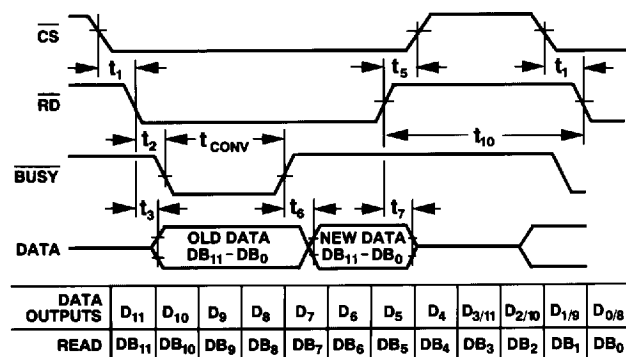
$\overline{CS}$

$t_1$

$t_5$

$t_1$

$\overline{RD}$

$t_2$

$t_{CONV}$

$t_{10}$

$\overline{BUSY}$

$t_3$

$t_6$

$t_7$

DATA

OLD DATA $DB_{11} - DB_0$

NEW DATA $DB_{11} - DB_0$

| DATA OUTPUTS | $D_{11}$ | $D_{10}$ | $D_9$ | $D_8$ | $D_7$ | $D_6$ | $D_5$ | $D_4$ | $D_{3/11}$ | $D_{2/10}$ | $D_{1/9}$ | $D_{0/8}$ |
|---|---|---|---|---|---|---|---|---|---|---|---|---|
| READ | $DB_{11}$ | $DB_{10}$ | $DB_9$ | $DB_8$ | $DB_7$ | $DB_6$ | $DB_5$ | $DB_4$ | $DB_3$ | $DB_2$ | $DB_1$ | $DB_0$ |